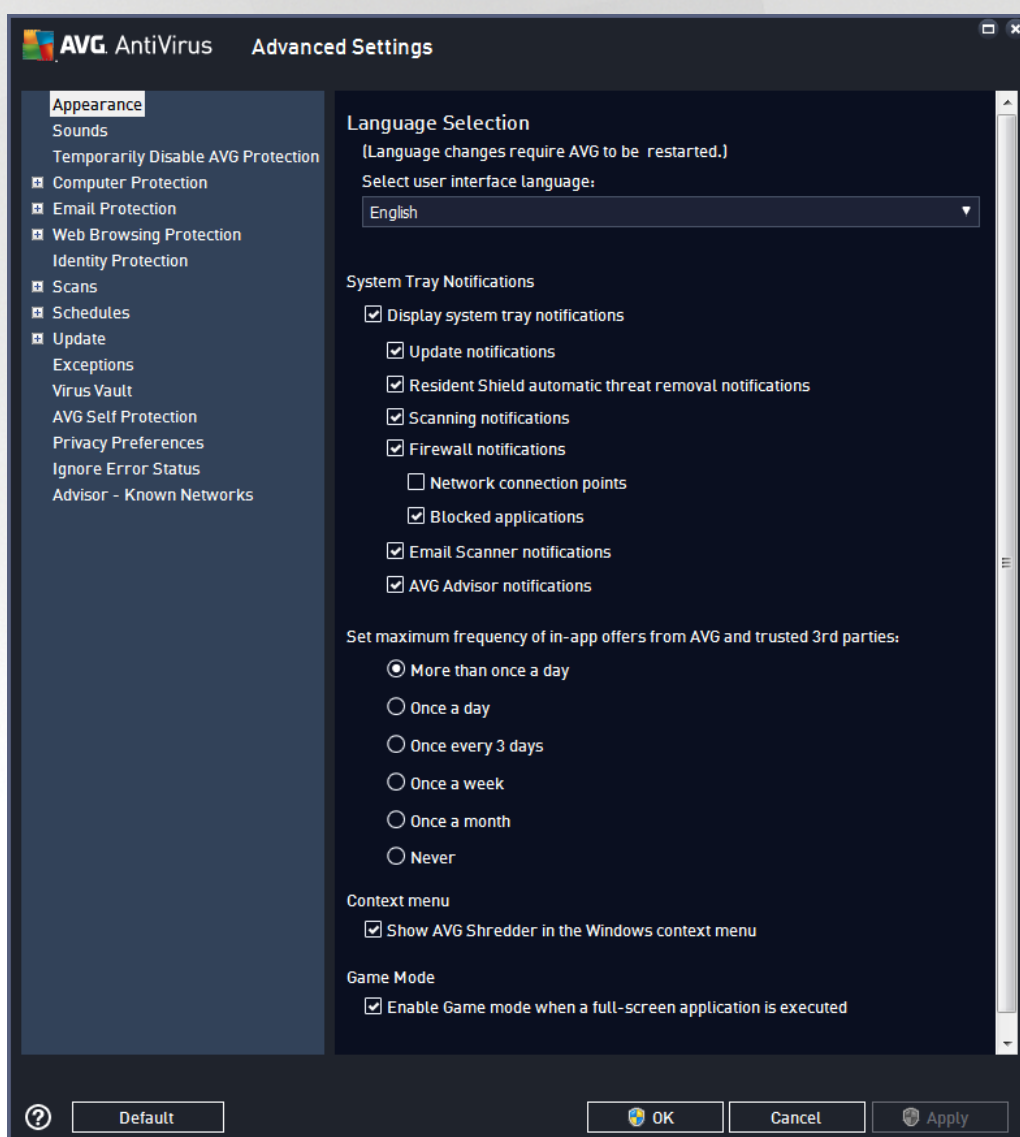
AVG. AntiVirus Advanced Settings

Appearance
Sounds
Temporarily Disable AVG Protection
Computer Protection
Email Protection
Web Browsing Protection
Identity Protection
Scans
Schedules
Update
Exceptions
Virus Vault
AVG Self Protection
Privacy Preferences
Ignore Error Status
Advisor - Known Networks

Language Selection
(Language changes require AVG to be restarted.)
Select user interface language:
English

System Tray Notifications
Display system tray notifications
Update notifications
Resident Shield automatic threat removal notifications
Scanning notifications
Firewall notifications
Network connection points
Blocked applications
Email Scanner notifications
AVG Advisor notifications

Set maximum frequency of in-app offers from AVG and trusted 3rd parties:
More than once a day
Once a day
Once every 3 days
Once a week
Once a month
Never

Context menu
Show AVG Shredder in the Windows context menu

Game Mode
Enable Game mode when a full-screen application is executed

Default
OK
Cancel
Apply